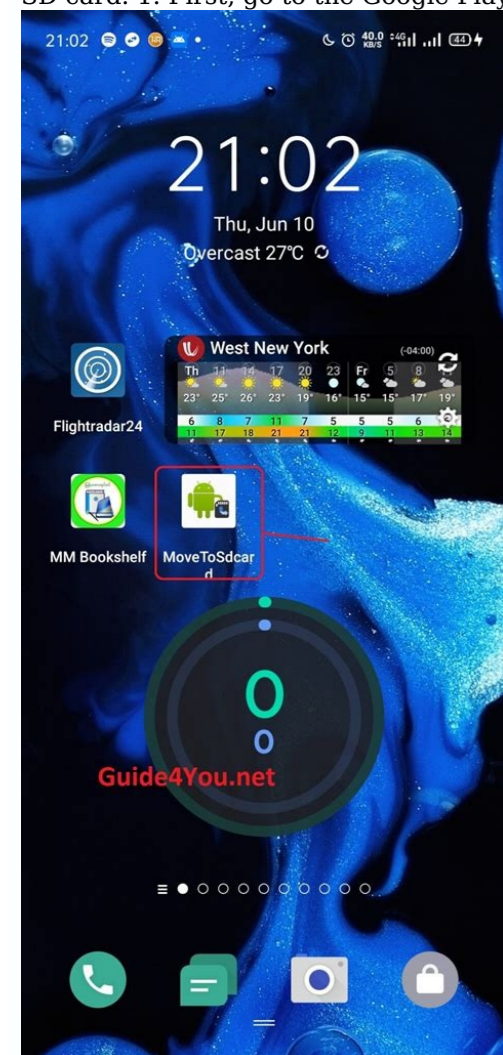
SD card: 1. First, go to the Google Play

21:02

40.0 KB/S 4G 44

21:02

Thu, Jun 10

Overcast 27℃

West New York (-04:00)

| Th | 11 | 14 | 17 | 20 | 23 | Fr | 5 | 8 |
|---|---|---|---|---|---|---|---|---|
| 23° | 25° | 26° | 23° | 19° | 16° | 15° | 15° | 17° | 19° |
| 6 | 8 | 7 | 11 | 7 | 5 | 5 | 5 | 6 |
| 11 | 17 | 18 | 21 | 21 | 12 | 9 | 11 | 13 | 14 |

Flightradar24

MM Bookshelf

MoveToSdcard

0

0

Guide4You.net